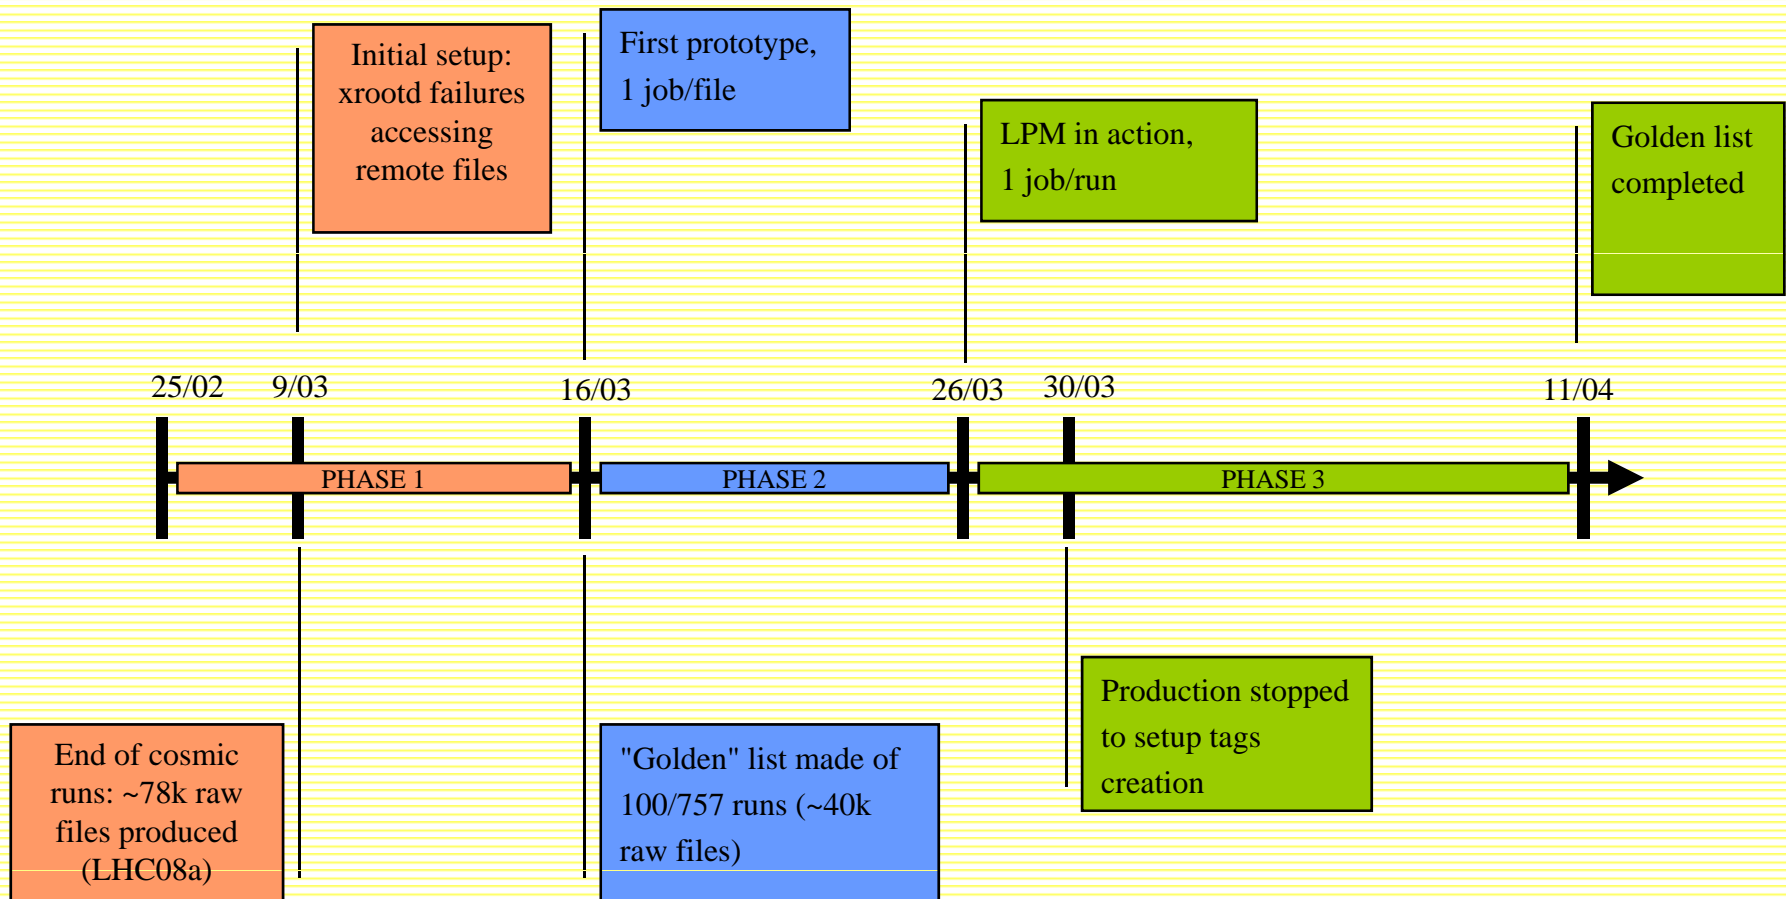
Initial setup: xrootd failures accessing remote files

First prototype, 1 job/file

LPM in action, 1 job/run

Golden list completed

25/02 9/03 16/03 26/03 30/03 11/04

PHASE 1

PHASE 2

PHASE 3

End of cosmic runs: ~78k raw files produced (LHC08a)

"Golden" list made of 100/757 runs (~40k raw files)

Production stopped to setup tags creation